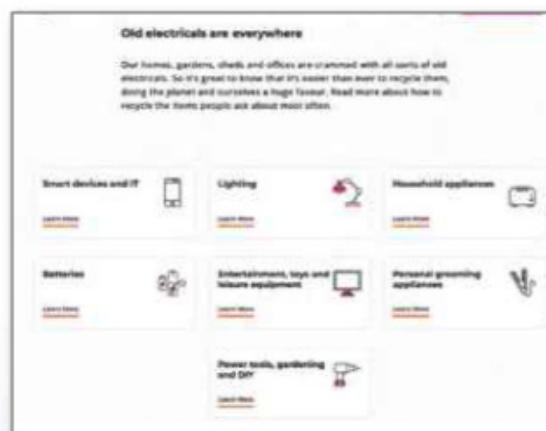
Old electricals are everywhere

Our homes, gardens, sheds and offices are crammed with all sorts of old electricals. So it's great to know that it's easier than ever to recycle them, doing the planet and ourselves a huge favour. Read more about how to recycle the items people ask about most often.

Smart devices and IT

Learn More

Lighting

Learn More

Household appliances

Learn More

Batteries

Learn More

Entertainment, toys and leisure equipment

Learn More

Personal grooming appliances

Learn More

Power tools, gardening and DIY

Learn More